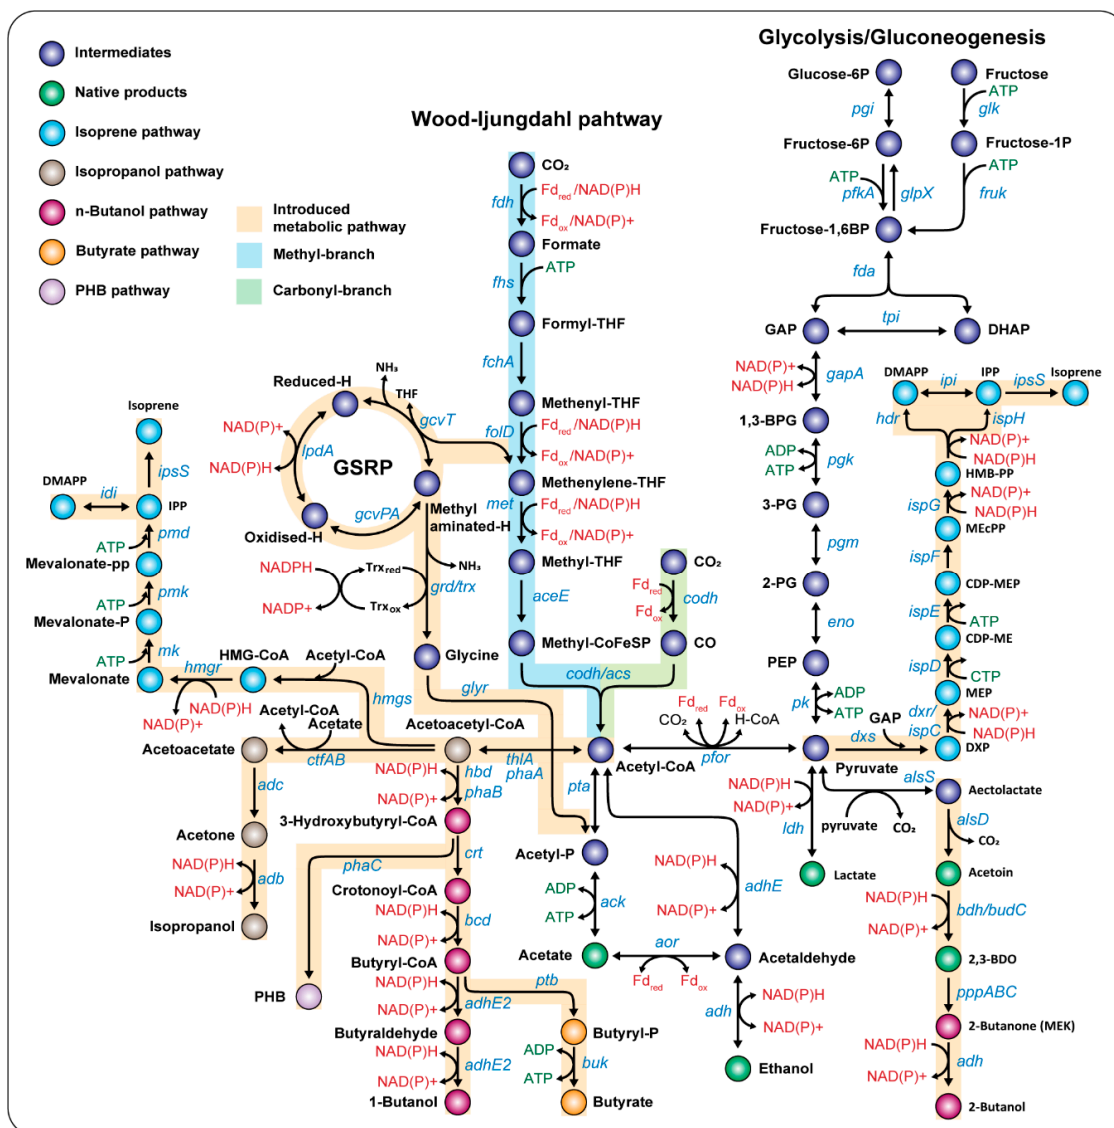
Intermediates
Native products
Isoprene pathway
Isopropanol pathway
n-Butanol pathway
Butyrate pathway
PHB pathway
Introduced metabolic pathway
Methyl-branch
Carbonyl-branch

Glycolysis/Gluconeogenesis

Wood-ljungdahl pahtway

Glucose-6P
Fructose
ATP
pgi
glk
Fructose-6P
Fructose-1P
ATP
ATP
pfkA
glpX
fruk
Fructose-1,6BP
fda
tpi
GAP
DHAP

CO₂
Fd$_{red}$/NAD(P)H
fdh
Fd$_{ox}$/NAD(P)+
Formate
ATP
fhs
Formyl-THF
fchA
Methenyl-THF
Fd$_{red}$/NAD(P)H
folD
Fd$_{ox}$/NAD(P)+
Methenylene-THF
met
Fd$_{red}$/NAD(P)H
Fd$_{ox}$/NAD(P)+
Methyl-THF
CO₂
Fd$_{red}$
Fd$_{ox}$
codh
aceE
Methyl-CoFeSP
CO
codh/acs

Reduced-H
NH₃
THF
gcvT
NAD(P)+
lpdA
NAD(P)H
GSRP
gcvPA
Methyl aminated-H
Oxidised-H
NH₃
NADPH
Trx$_{red}$
grd/trx
NADP+
Trx$_{ox}$
Glycine
glyr

Isoprene
ipsS
DMAPP
idi
IPP
pmd
ATP
Mevalonate-pp
pmk
ATP
Mevalonate-P
ATP
mk
Mevalonate
HMG-CoA
Acetyl-CoA
hmgr
NAD(P)H
NAD(P)+
hmgs
Acetyl-CoA
Acetate
Acetoacetate
ctfAB
Acetoacetyl-CoA
thlA
phaA
adc
NAD(P)H
hbd
NAD(P)+
phaB
Acetone
3-Hydroxybutyryl-CoA
NAD(P)H
adb
NAD(P)+
phaC
crt
Isopropanol
Crotonoyl-CoA
NAD(P)H
bcd
NAD(P)+
Butyryl-CoA
PHB
ptb
NAD(P)H
adhE2
NAD(P)+
Butyraldehyde
Butyryl-P
NAD(P)H
adhE2
NAD(P)+
ADP
buk
ATP
1-Butanol
Butyrate

Fd$_{red}$
Fd$_{ox}$
CO₂
H-CoA
pfor
Acetyl-CoA
pta
Acetyl-P
ADP
ack
ATP
NAD(P)H
adhE
NAD(P)+
Acetate
aor
Fd$_{red}$
Fd$_{ox}$
Acetaldehyde
adh
NAD(P)H
NAD(P)+
Ethanol

NAD(P)+
gapA
NAD(P)H
1,3-BPG
ADP
pgk
ATP
3-PG
pgm
2-PG
eno
PEP
pk
ADP
ATP
GAP
dxs
Pyruvate
NAD(P)H
NAD(P)+
ldh
pyruvate
CO₂
alsS
Lactate
Aectolactate
alsD
CO₂
Acetoin
NAD(P)H
bdh/budC
NAD(P)+
2,3-BDO
pppABC
2-Butanone (MEK)
NAD(P)H
adh
NAD(P)+
2-Butanol

DMAPP
ipi
IPP
ipsS
Isoprene
hdr
ispH
NAD(P)+
NAD(P)H
HMB-PP
ispG
NAD(P)+
NAD(P)H
MEcPP
ispF
CDP-MEP
ispE
ATP
CDP-ME
ispD
CTP
MEP
dxr/
ispC
NAD(P)+
NAD(P)H
DXP